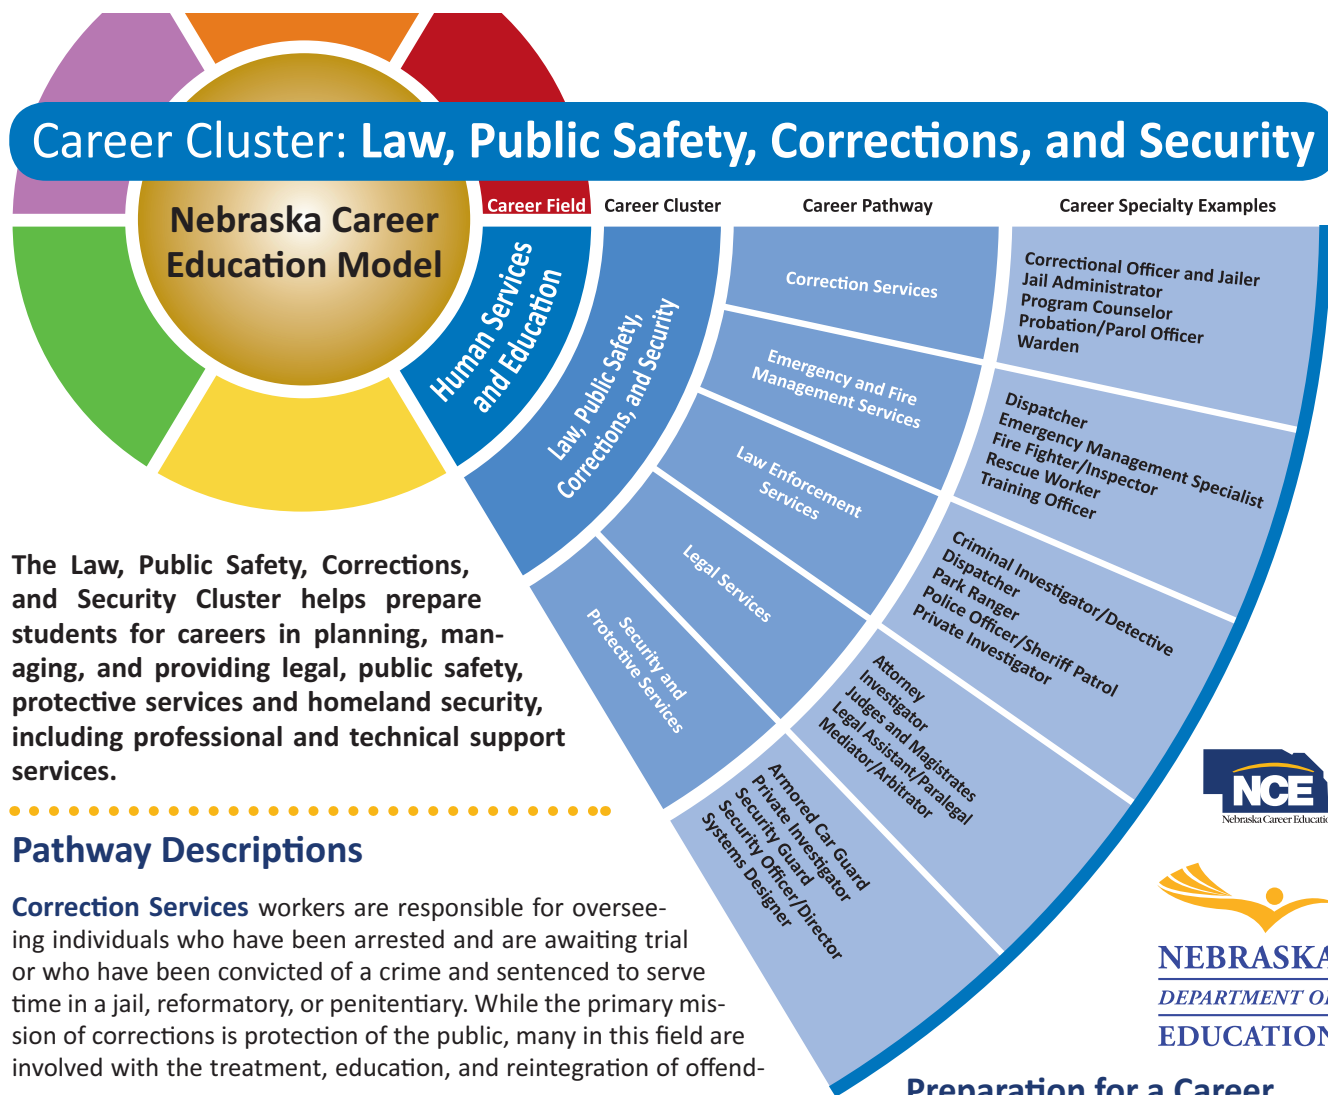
Career Cluster: Law, Public Safety, Corrections, and Security

Nebraska Career Education Model

Career Field | Career Cluster | Career Pathway | Career Specialty Examples

Human Services and Education

Law, Public Safety, Corrections, and Security

Correction Services
Correctional Officer and Jailer
Jail Administrator
Program Counselor
Probation/Parol Officer
Warden

Emergency and Fire Management Services
Dispatcher
Emergency Management Specialist
Fire Fighter/Inspector
Rescue Worker
Training Officer

Law Enforcement Services
Criminal Investigator/Detective
Dispatcher
Park Ranger
Police Officer/Sheriff Patrol
Private Investigator

Legal Services
Attorney
Investigator
Judges and Magistrates
Legal Assistant/Paralegal
Mediator/Arbitrator

Security and Protective Services
Armored Car Guard
Private Investigator
Security Guard
Security Officer/Director
Systems Designer

The Law, Public Safety, Corrections, and Security Cluster helps prepare students for careers in planning, managing, and providing legal, public safety, protective services and homeland security, including professional and technical support services.

Pathway Descriptions

Correction Services workers are responsible for overseeing individuals who have been arrested and are awaiting trial or who have been convicted of a crime and sentenced to serve time in a jail, reformatory, or penitentiary. While the primary mission of corrections is protection of the public, many in this field are involved with the treatment, education, and reintegration of offend-

NCE
Nebraska Career Educatio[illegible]

NEBRASKA
DEPARTMENT OF
EDUCATION

Preparation for a Career